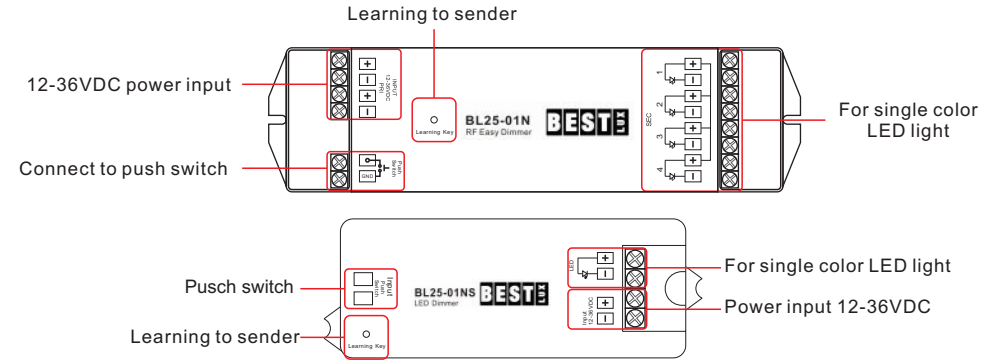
Learning to sender

12-36VDC power input

Connect to push switch

INPUT 12-36VDC PRI

+
-
+
-

Push Switch

GND

Learning Key

BL25-01N
RF Easy Dimmer

BEST LED

SEC

1
2
3
4

+
-
+
-
+
-
+
-

For single color LED light

Pusch switch

Learning to sender

Input Push Switch

Learning Key

BL25-01NS
LED Dimmer

BEST LED

LED

+
-

Input 12-36VDC

+
-

For single color LED light

Power input 12-36VDC